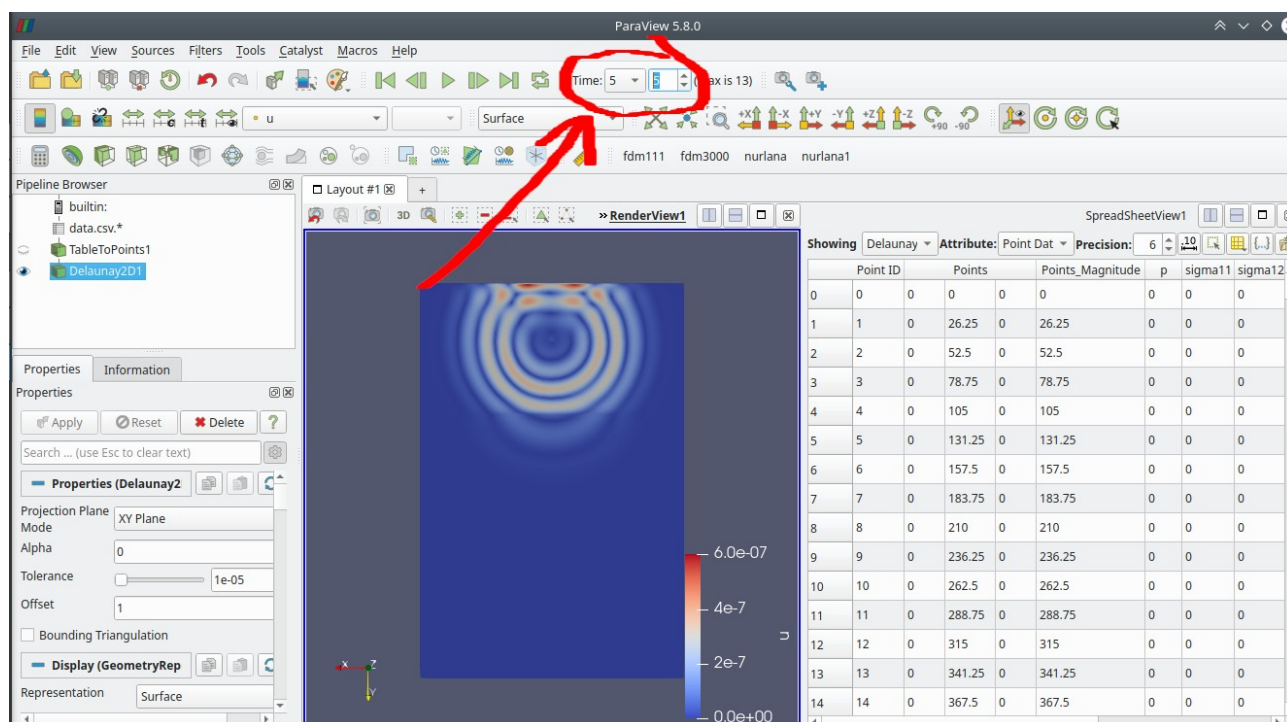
ParaView 5.8.0

File Edit View Sources Filters Tools Catalyst Macros Help

Time: 5 5 (max is 13)

u Surface

fdm111 fdm3000 nurlana nurlana1

Pipeline Browser
builtin:
data.csv.*
TableToPoints1
Delaunay2D1

Layout #1 +

3D RenderView1

SpreadSheetView1

Showing Delaunay Attribute: Point Dat Precision: 6

| | Point ID | Points | | | Points_Magnitude | p | sigma11 | sigma12 |
|---|---|---|---|---|---|---|---|---|
| 0 | 0 | 0 | 0 | 0 | 0 | 0 | 0 | 0 |
| 1 | 1 | 0 | 26.25 | 0 | 26.25 | 0 | 0 | 0 |
| 2 | 2 | 0 | 52.5 | 0 | 52.5 | 0 | 0 | 0 |
| 3 | 3 | 0 | 78.75 | 0 | 78.75 | 0 | 0 | 0 |
| 4 | 4 | 0 | 105 | 0 | 105 | 0 | 0 | 0 |
| 5 | 5 | 0 | 131.25 | 0 | 131.25 | 0 | 0 | 0 |
| 6 | 6 | 0 | 157.5 | 0 | 157.5 | 0 | 0 | 0 |
| 7 | 7 | 0 | 183.75 | 0 | 183.75 | 0 | 0 | 0 |
| 8 | 8 | 0 | 210 | 0 | 210 | 0 | 0 | 0 |
| 9 | 9 | 0 | 236.25 | 0 | 236.25 | 0 | 0 | 0 |
| 10 | 10 | 0 | 262.5 | 0 | 262.5 | 0 | 0 | 0 |
| 11 | 11 | 0 | 288.75 | 0 | 288.75 | 0 | 0 | 0 |
| 12 | 12 | 0 | 315 | 0 | 315 | 0 | 0 | 0 |
| 13 | 13 | 0 | 341.25 | 0 | 341.25 | 0 | 0 | 0 |
| 14 | 14 | 0 | 367.5 | 0 | 367.5 | 0 | 0 | 0 |

Properties Information
Properties
Apply Reset Delete ?
Search ... (use Esc to clear text)
Properties (Delaunay2
Projection Plane Mode XY Plane
Alpha 0
Tolerance 1e-05
Offset 1
Bounding Triangulation
Display (GeometryRep
Representation Surface

6.0e-07
4e-7
2e-7
0.0e+00
u